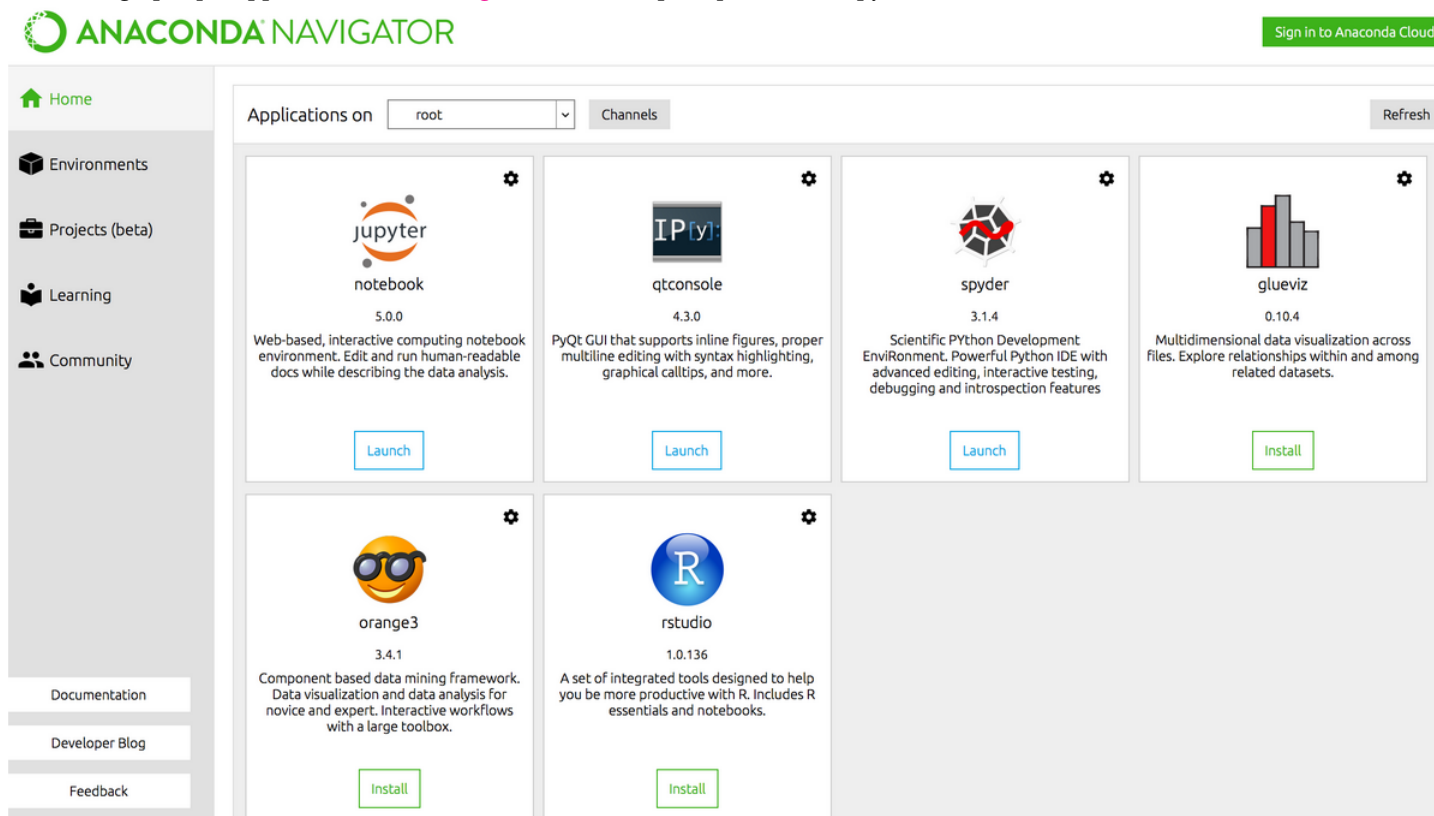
ANACONDA NAVIGATOR

Sign in to Anaconda Cloud

Home

Environments

Projects (beta)

Learning

Community

Documentation

Developer Blog

Feedback

Applications on root Channels Refresh

jupyter

notebook

5.0.0

Web-based, interactive computing notebook environment. Edit and run human-readable docs while describing the data analysis.

Launch

IP[y]:

qtconsole

4.3.0

PyQt GUI that supports inline figures, proper multiline editing with syntax highlighting, graphical calltips, and more.

Launch

spyder

3.1.4

Scientific PYthon Development EnviRonment. Powerful Python IDE with advanced editing, interactive testing, debugging and introspection features

Launch

glueviz

0.10.4

Multidimensional data visualization across files. Explore relationships within and among related datasets.

Install

orange3

3.4.1

Component based data mining framework. Data visualization and data analysis for novice and expert. Interactive workflows with a large toolbox.

Install

R

rstudio

1.0.136

A set of integrated tools designed to help you be more productive with R. Includes R essentials and notebooks.

Install